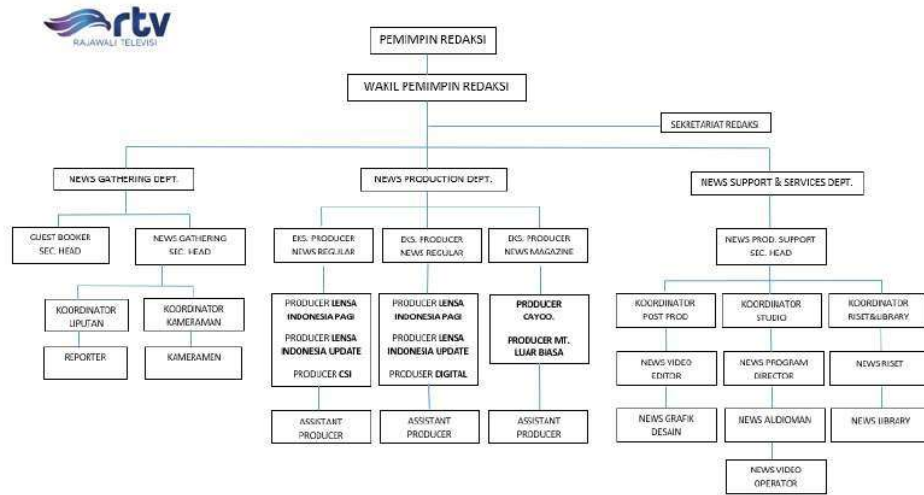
rtv
RAJAWALI TELEVISI

PEMIMPIN REDAKSI

WAKIL PEMIMPIN REDAKSI

SEKRETARIAT REDAKSI

NEWS GATHERING DEPT.

NEWS PRODUCTION DEPT.

NEWS SUPPORT & SERVICES DEPT.

GUEST BOOKER SEC. HEAD

NEWS GATHERING SEC. HEAD

KOORDINATOR LIPUTAN

REPORTER

KOORDINATOR KAMERAMAN

KAMERAMEN

EKS. PRODUCER NEWS REGULAR

PRODUCER LENSA INDONESIA PAGI

PRODUCER LENSA INDONESIA UPDATE

PRODUCER CSI

ASSISTANT PRODUCER

EKS. PRODUCER NEWS REGULAR

PRODUCER LENSA INDONESIA PAGI

PRODUCER LENSA INDONESIA UPDATE

PRODUSER DIGITAL

ASSISTANT PRODUCER

EKS. PRODUCER NEWS MAGAZINE

PRODUCER CAYOO.

PRODUCER MT. LUAR BIASA

ASSISTANT PRODUCER

NEWS PROD. SUPPORT SEC. HEAD

KOORDINATOR POST PROD

NEWS VIDEO EDITOR

NEWS GRAFIK DESAIN

KOORDINATOR STUDIO

NEWS PROGRAM DIRECTOR

NEWS AUDIOMAN

NEWS VIDEO OPERATOR

KOORDINATOR RISET&LIBRARY

NEWS RISET

NEWS LIBRARY